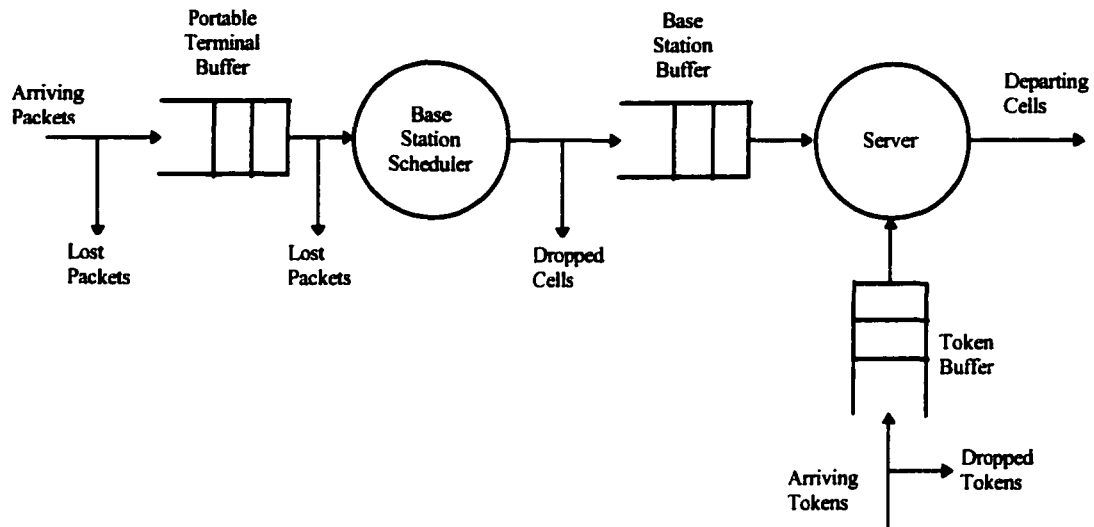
Portable Terminal Buffer

Arriving Packets

Lost Packets

Lost Packets

Base Station Scheduler

Dropped Cells

Base Station Buffer

Server

Departing Cells

Token Buffer

Arriving Tokens

Dropped Tokens